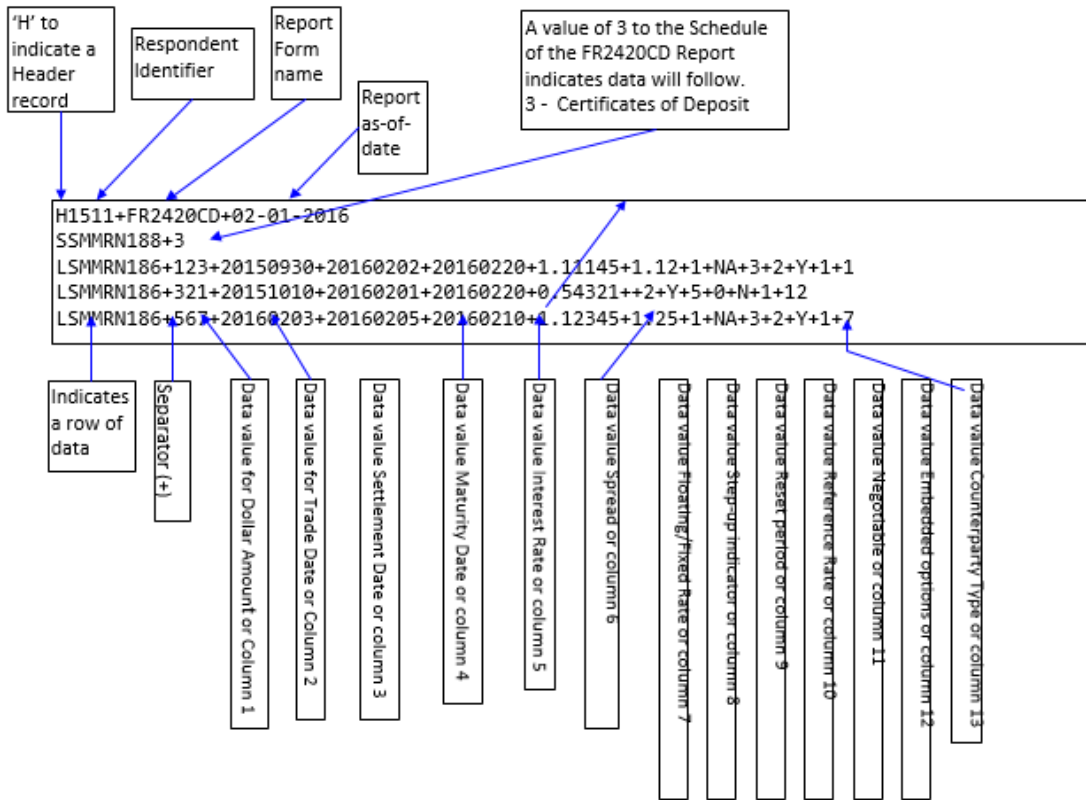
'H' to indicate a Header record

Respondent Identifier

Report Form name

Report as-of-date

A value of 3 to the Schedule of the FR2420CD Report indicates data will follow.
3 - Certificates of Deposit

H1511+FR2420CD+02-01-2016
SSMMRN188+3
LSMMRN186+123+20150930+20160202+20160220+1.11145+1.12+1+NA+3+2+Y+1+1
LSMMRN186+321+20151010+20160201+20160220+0.54321++2+Y+5+0+N+1+12
LSMMRN186+567+20160203+20160205+20160210+1.12345+1.25+1+NA+3+2+Y+1+7

Indicates a row of data

Separator (+)

Data value for Dollar Amount or Column 1

Data value for Trade Date or Column 2

Data value Settlement Date or column 3

Data value Maturity Date or column 4

Data value Interest Rate or column 5

Data value Spread or column 6

Data value floating/Fixed Rate or column 7

Data value Step-up indicator or column 8

Data value Reset period or column 9

Data value Reference Rate or column 10

Data value Negotiable or column 11

Data value Embedded options or column 12

Data value Counterparty Type or column 13